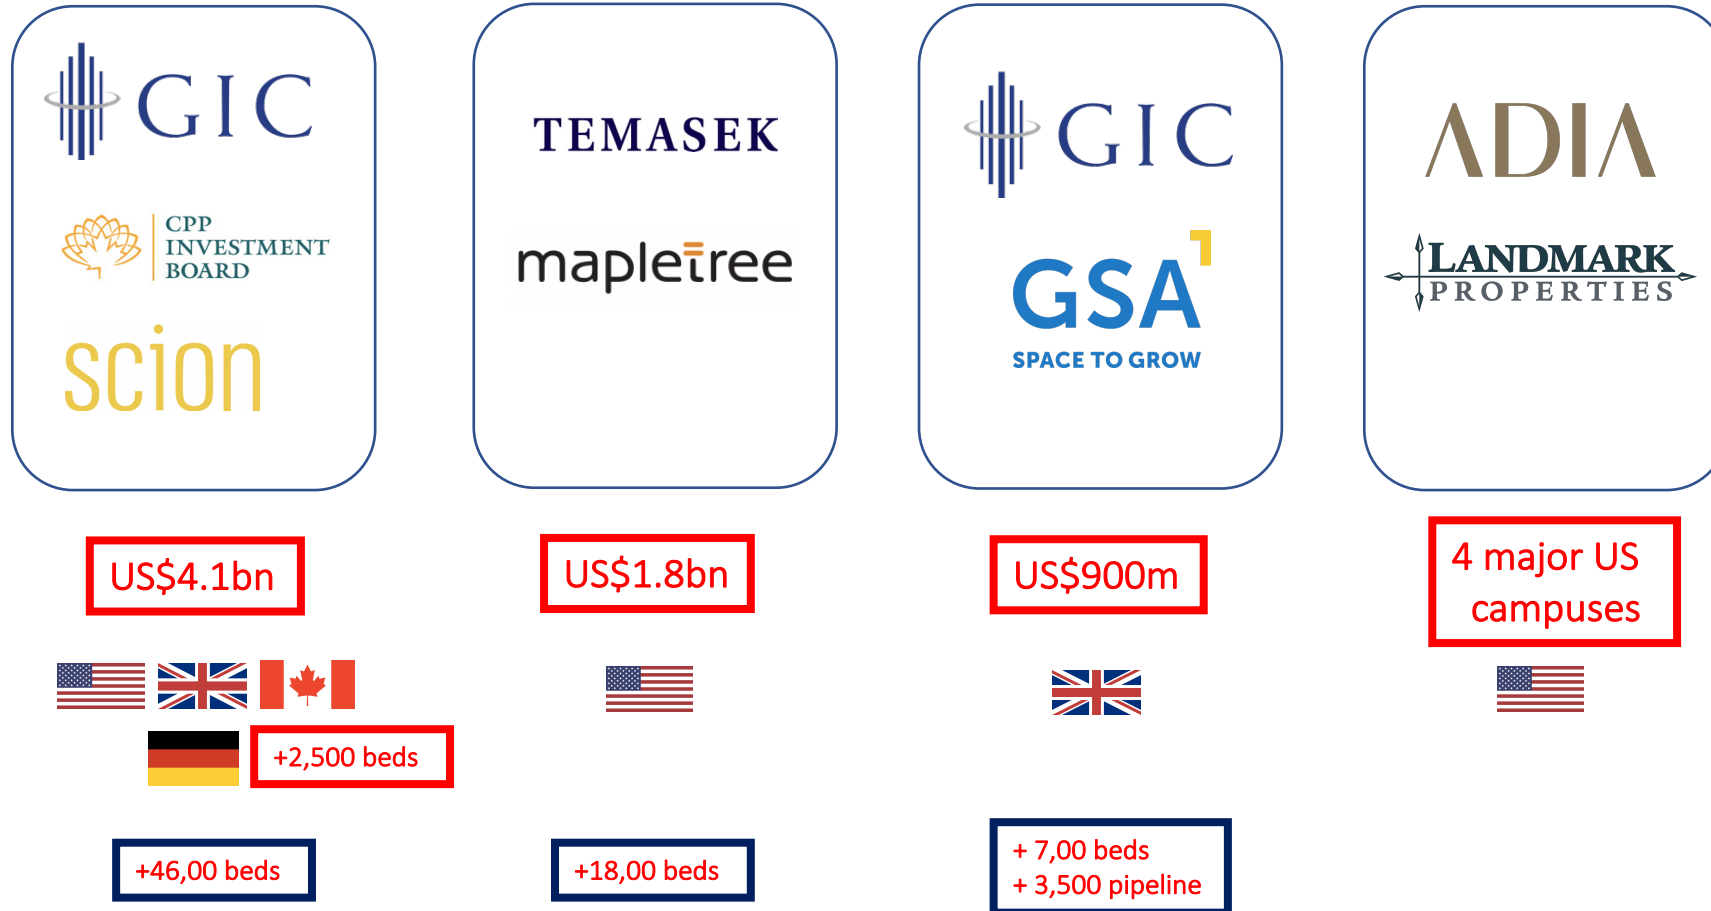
GIC

CPP INVESTMENT BOARD

scion

TEMASEK

mapletree

GIC

GSA

SPACE TO GROW

ADIA

LANDMARK PROPERTIES

US$4.1bn

+2,500 beds

+46,00 beds

US$1.8bn

+18,00 beds

US$900m

+ 7,00 beds
+ 3,500 pipeline

4 major US campuses